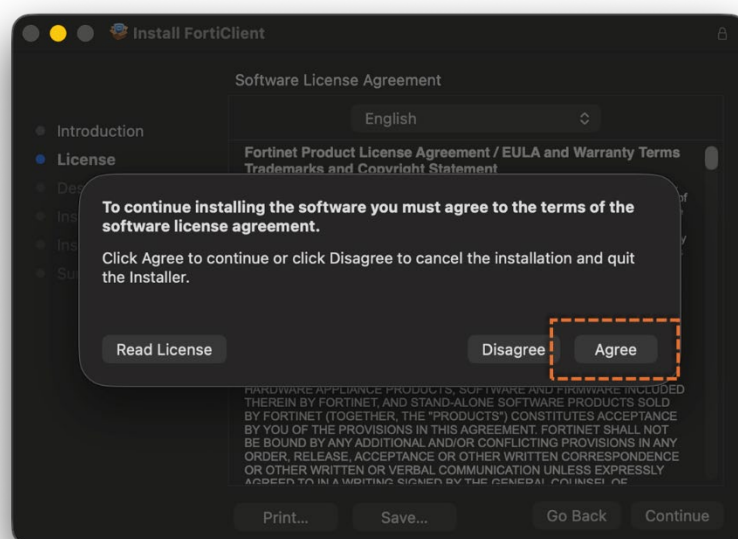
Install FortiClient

Software License Agreement

English

Introduction
License
Des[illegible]
Ins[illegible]
Ins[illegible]
Su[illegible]

Fortinet Product License Agreement / EULA and Warranty Terms
Trademarks and Copyright Statement

To continue installing the software you must agree to the terms of the software license agreement.

Click Agree to continue or click Disagree to cancel the installation and quit the Installer.

Read License

Disagree

Agree

HARDWARE APPLIANCE PRODUCTS, SOFTWARE AND FIRMWARE INCLUDED THEREIN BY FORTINET, AND STAND-ALONE SOFTWARE PRODUCTS SOLD BY FORTINET (TOGETHER, THE "PRODUCTS") CONSTITUTES ACCEPTANCE BY YOU OF THE PROVISIONS IN THIS AGREEMENT. FORTINET SHALL NOT BE BOUND BY ANY ADDITIONAL AND/OR CONFLICTING PROVISIONS IN ANY ORDER, RELEASE, ACCEPTANCE OR OTHER WRITTEN CORRESPONDENCE OR OTHER WRITTEN OR VERBAL COMMUNICATION UNLESS EXPRESSLY AGREED TO IN A WRITING SIGNED BY THE GENERAL COUNSEL OF

Print...

Save...

Go Back

Continue